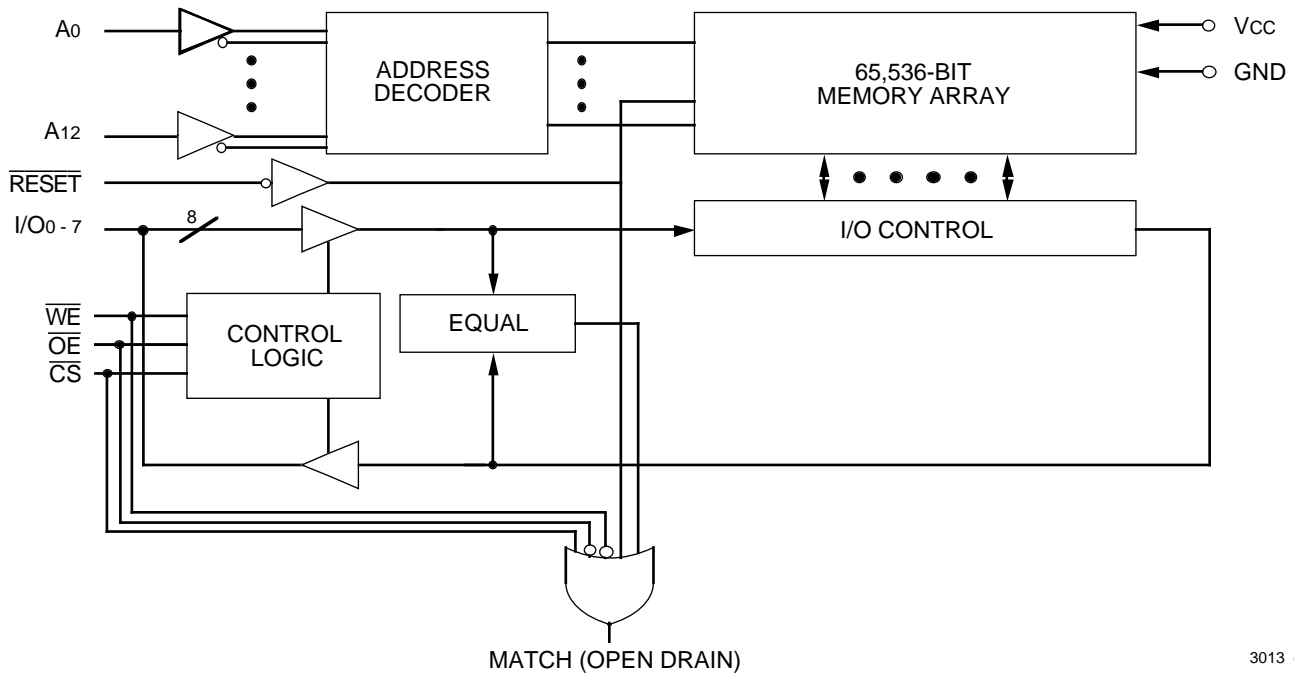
A0

A12

$\overline{RESET}$

I/O0 - 7

8

ADDRESS DECODER

65,536-BIT MEMORY ARRAY

VCC

GND

I/O CONTROL

$\overline{WE}$

$\overline{OE}$

$\overline{CS}$

CONTROL LOGIC

EQUAL

MATCH (OPEN DRAIN)

3013